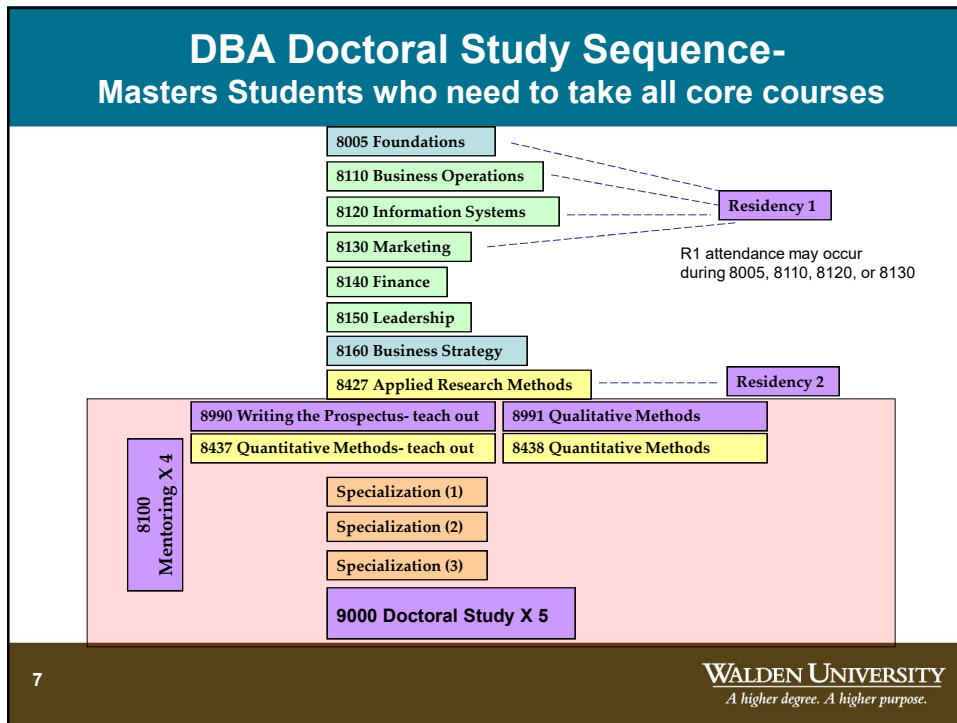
DBA Doctoral Study Sequence-
Masters Students who need to take all core courses

8005 Foundations

8110 Business Operations

8120 Information Systems

8130 Marketing

Residency 1

R1 attendance may occur during 8005, 8110, 8120, or 8130

8140 Finance

8150 Leadership

8160 Business Strategy

8427 Applied Research Methods

Residency 2

8990 Writing the Prospectus- teach out

8991 Qualitative Methods

8437 Quantitative Methods- teach out

8438 Quantitative Methods

8100 Mentoring X 4

Specialization (1)

Specialization (2)

Specialization (3)

9000 Doctoral Study X 5

7

WALDEN UNIVERSITY
A higher degree. A higher purpose.